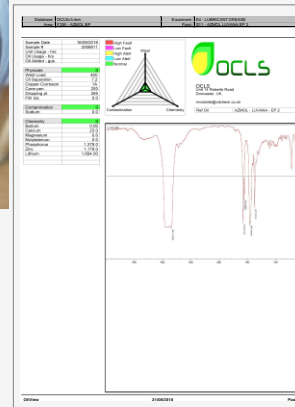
| Database | OCLS/Lab | Equipment | 84 - LUBRICANT GREASE |
|---|---|---|---|
| Area | P260 - AZMOL EP | Point | 001 - AZMOL LUVANA EP 2 |

| | |
|---|---|
| Sample Date | 30/06/2018 |
| Sample # | 2006971 |
| Unit Usage - hrs | |
| Oil Usage - hrs | |
| Oil Added - gms | |
| Physicals | 0 |
| Water Load | 430 |
| Oil Separation | 7.1 |
| Copper Corrosion | 1a |
| Cone pen. | 293 |
| Dropping pt. | 264 |
| Tlf. Vis | 0.3 |
| Contamination | 0 |
| Sodium | 0.3 |
| Chemistry | 0 |
| Barium | 0.00 |
| Calcium | 23.0 |
| Magnesium | 8.0 |
| Molybdenum | 8.0 |
| Phosphorus | 1,378.0 |
| Zinc | 1,179.0 |
| Lithium | 1,084.00 |

High Fault
Low Fault
High Alert
Low Alert
Normal

Wear
Contamination
Chemistry

OCLS

OCLS
Unit 10 Roberts Road
Doncaster, UK

ocsales@oilchek.co.uk

Ref Oil | AZMOL - LUVANA - EP 2

OilView | 31/08/2018 | Pag